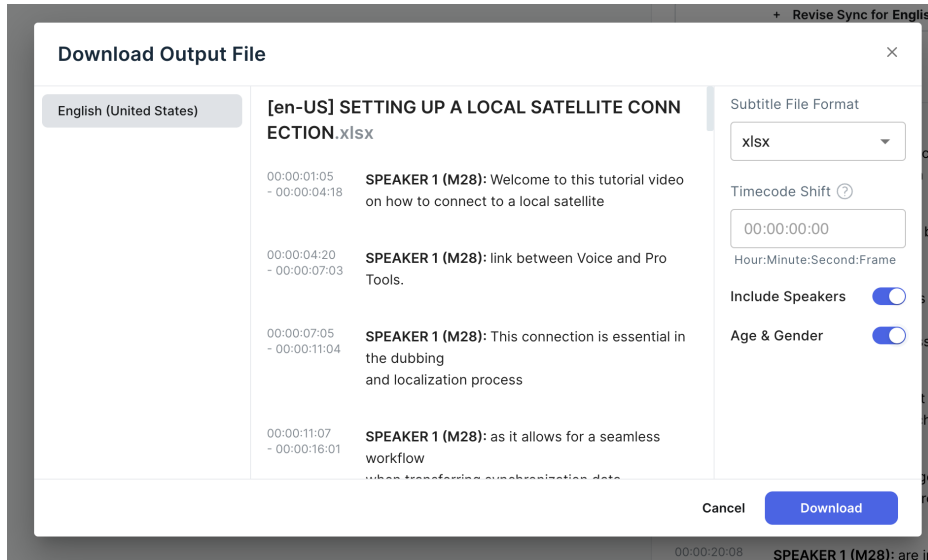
+ Revise Sync for Englis

Download Output File

×

English (United States)

[en-US] SETTING UP A LOCAL SATELLITE CONNECTION.xlsx

00:00:01:05 - 00:00:04:18

SPEAKER 1 (M28): Welcome to this tutorial video on how to connect to a local satellite

00:00:04:20 - 00:00:07:03

SPEAKER 1 (M28): link between Voice and Pro Tools.

00:00:07:05 - 00:00:11:04

SPEAKER 1 (M28): This connection is essential in the dubbing
and localization process

00:00:11:07 - 00:00:16:01

SPEAKER 1 (M28): as it allows for a seamless workflow
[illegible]

Subtitle File Format

xlsx

Timecode Shift ?

00:00:00:00

Hour:Minute:Second:Frame

Include Speakers

Age & Gender

Cancel

Download

00:00:20:08

SPEAKER 1 (M28): are i